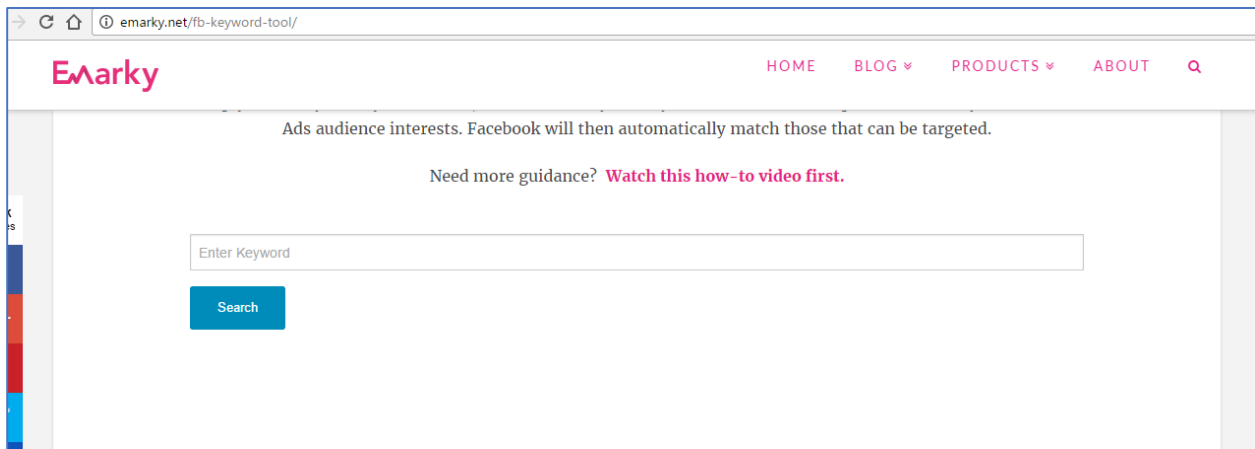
emarky.net/fb-keyword-tool/

Emarky

HOME BLOG PRODUCTS ABOUT

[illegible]

Ads audience interests. Facebook will then automatically match those that can be targeted.

Need more guidance? Watch this how-to video first.

Enter Keyword

Search